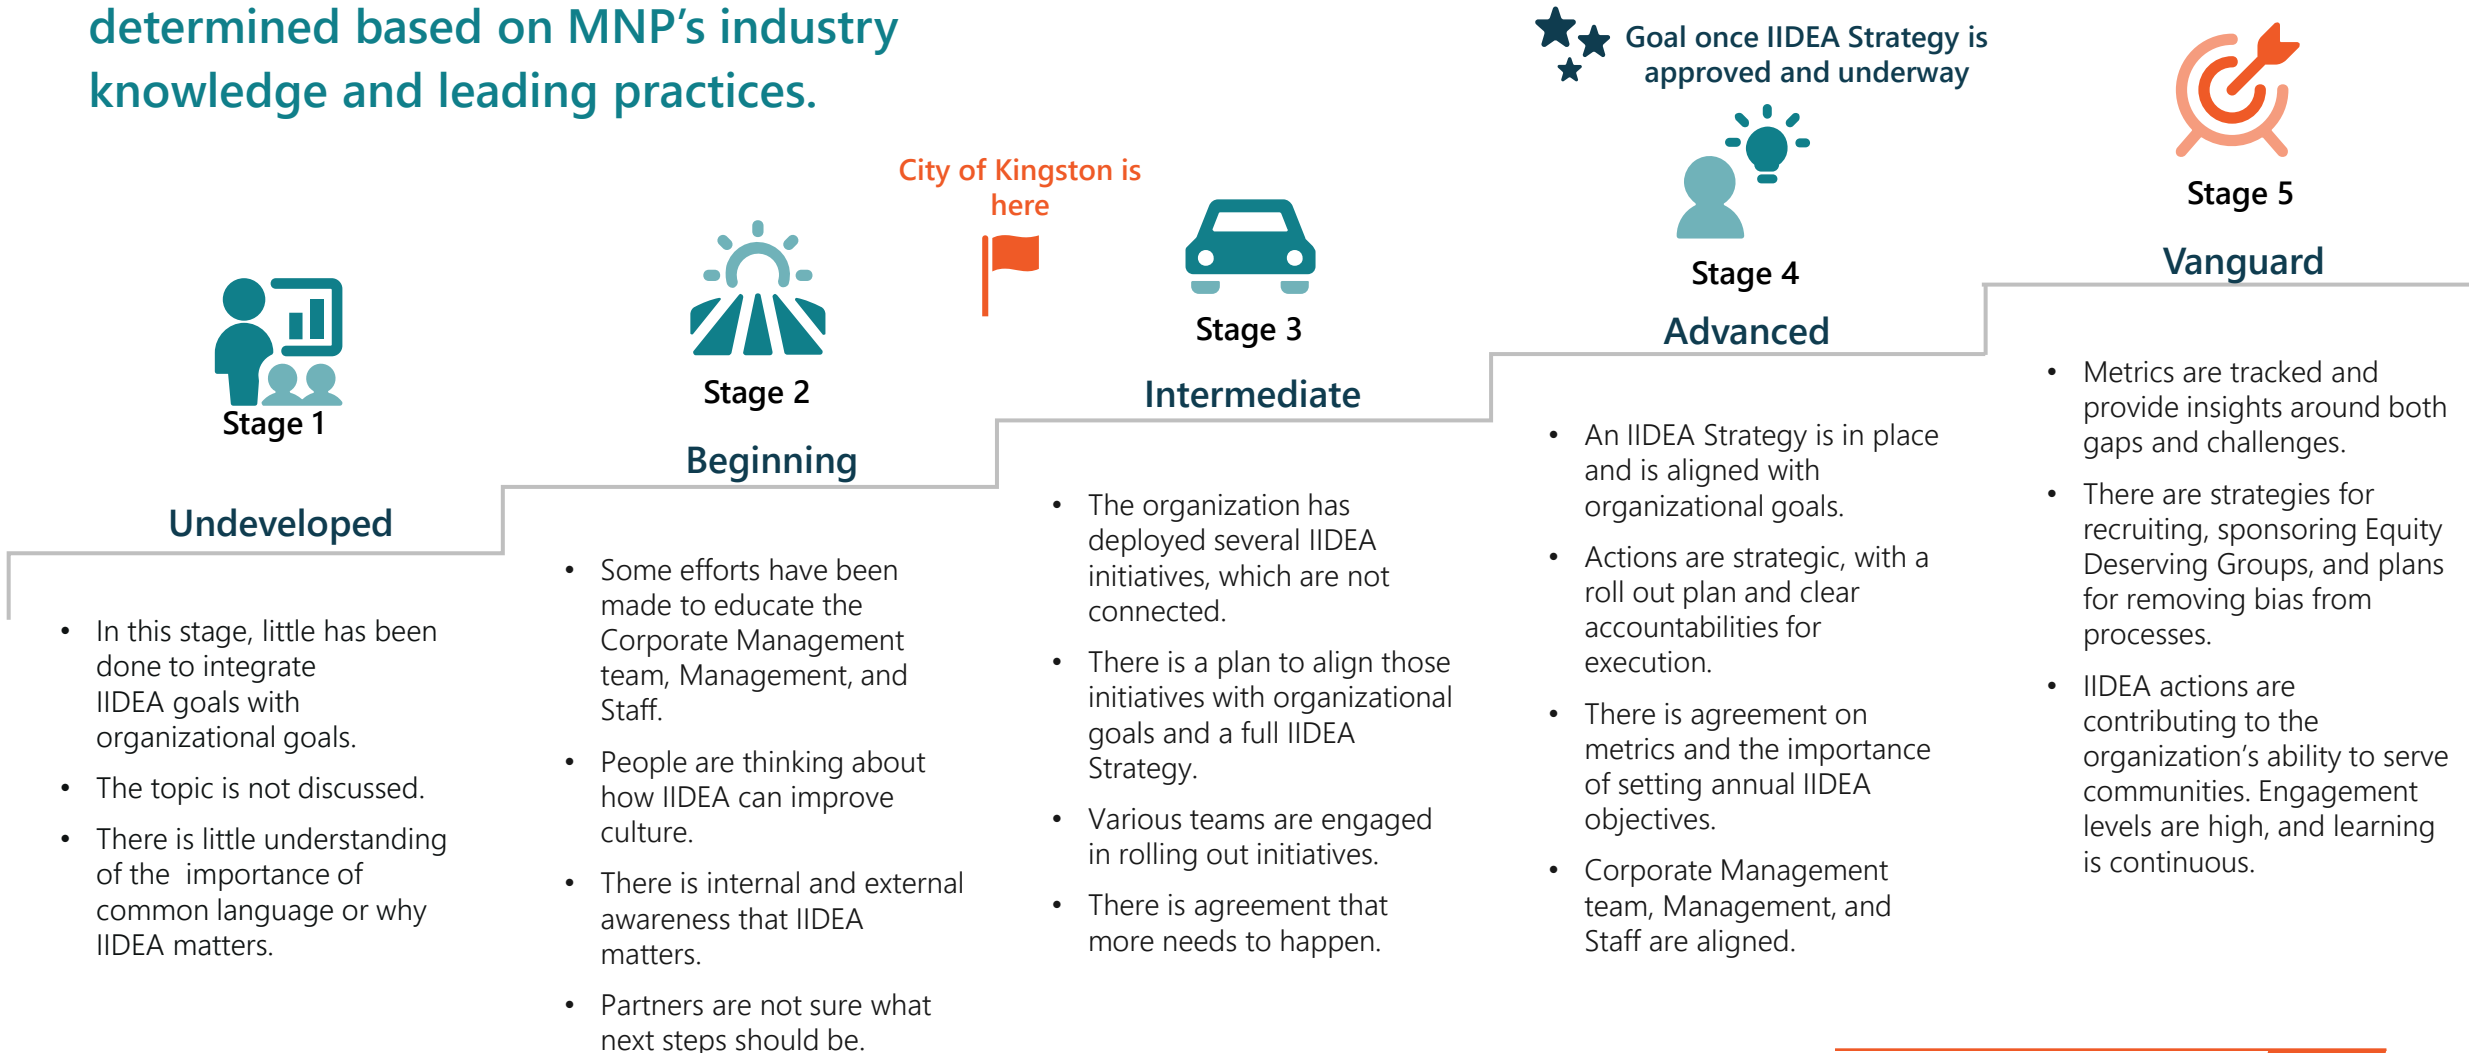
determined based on MNP's industry knowledge and leading practices.

Goal once IIDEA Strategy is approved and underway

City of Kingston is here

Stage 1

Undeveloped

- In this stage, little has been done to integrate IIDEA goals with organizational goals.
- The topic is not discussed.
- There is little understanding of the importance of common language or why IIDEA matters.

Stage 2

Beginning

- Some efforts have been made to educate the Corporate Management team, Management, and Staff.
- People are thinking about how IIDEA can improve culture.
- There is internal and external awareness that IIDEA matters.
- Partners are not sure what next steps should be.

Stage 3

Intermediate

- The organization has deployed several IIDEA initiatives, which are not connected.
- There is a plan to align those initiatives with organizational goals and a full IIDEA Strategy.
- Various teams are engaged in rolling out initiatives.
- There is agreement that more needs to happen.

Stage 4

Advanced

- An IIDEA Strategy is in place and is aligned with organizational goals.
- Actions are strategic, with a roll out plan and clear accountabilities for execution.
- There is agreement on metrics and the importance of setting annual IIDEA objectives.
- Corporate Management team, Management, and Staff are aligned.

Stage 5

Vanguard

- Metrics are tracked and provide insights around both gaps and challenges.
- There are strategies for recruiting, sponsoring Equity Deserving Groups, and plans for removing bias from processes.
- IIDEA actions are contributing to the organization's ability to serve communities. Engagement levels are high, and learning is continuous.